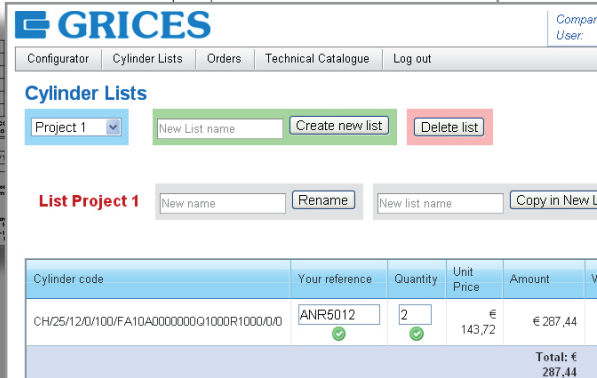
GRICES

Compar
User:

Configurator | Cylinder Lists | Orders | Technical Catalogue | Log out

Cylinder Lists

Project 1

New List name

Create new list

Delete list

List Project 1

New name

Rename

New list name

Copy in New L

| Cylinder code | Your reference | Quantity | Unit Price | Amount | V |
|---|---|---|---|---|---|
| CH/25/12/0/100/FA10A0000000Q1000R1000/0/0 | ANR5012 | 2 | € 143,72 | € 287,44 | |
| | | | | Total: € 287,44 | |